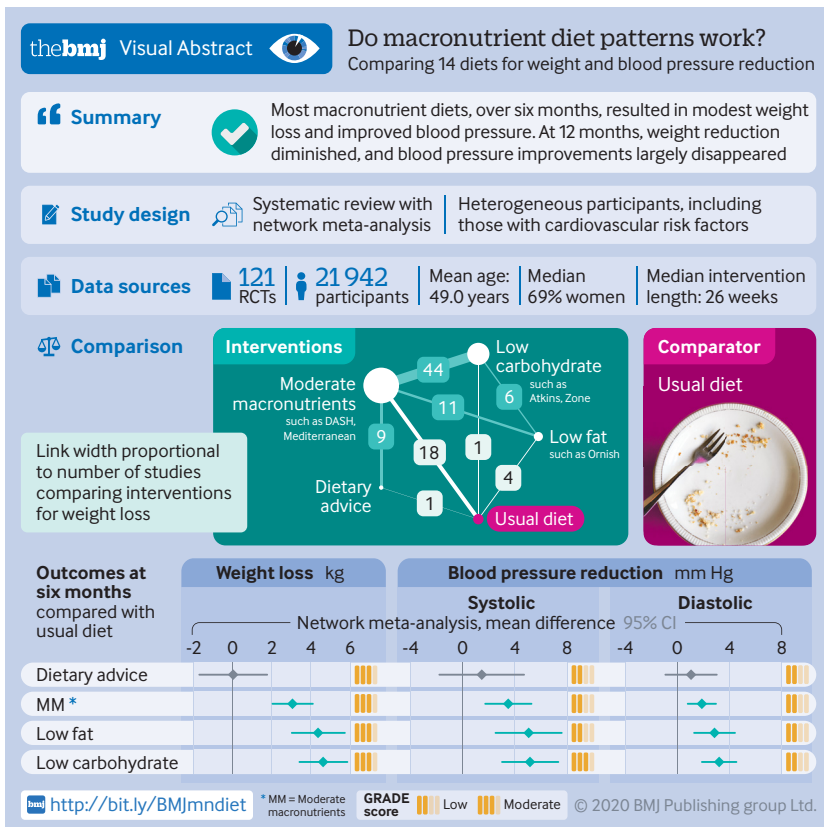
thebmj Visual Abstract

Do macronutrient diet patterns work?
Comparing 14 diets for weight and blood pressure reduction

Summary

Most macronutrient diets, over six months, resulted in modest weight loss and improved blood pressure. At 12 months, weight reduction diminished, and blood pressure improvements largely disappeared

Study design

Systematic review with network meta-analysis

Heterogeneous participants, including those with cardiovascular risk factors

Data sources

121 RCTs

21 942 participants

Mean age: 49.0 years

Median 69% women

Median intervention length: 26 weeks

Comparison

Interventions

Moderate macronutrients such as DASH, Mediterranean

Low carbohydrate such as Atkins, Zone

Low fat such as Ornish

Dietary advice

Usual diet

44
11
6
9
18
1
4
1

Link width proportional to number of studies comparing interventions for weight loss

Comparator

Usual diet

Outcomes at six months compared with usual diet

Weight loss kg

Blood pressure reduction mm Hg

Systolic

Diastolic

Network meta-analysis, mean difference 95% CI

-2 0 2 4 6

-4 0 4 8

-4 0 4 8

Dietary advice

MM *

Low fat

Low carbohydrate

bmj http://bit.ly/BMJmndiet

* MM = Moderate macronutrients

GRADE score Low Moderate

© 2020 BMJ Publishing group Ltd.